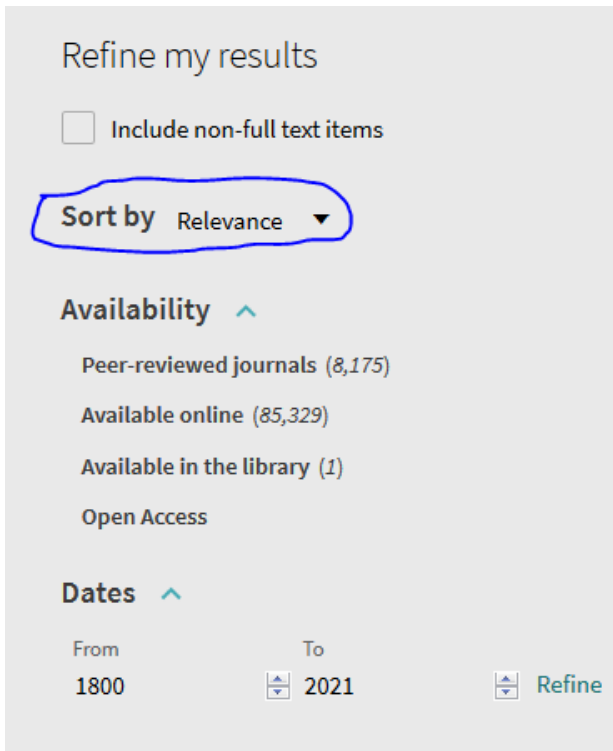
Refine my results

Include non-full text items

Sort by Relevance

Availability

Peer-reviewed journals (8,175)

Available online (85,329)

Available in the library (1)

Open Access

Dates

From 1800

To 2021

Refine